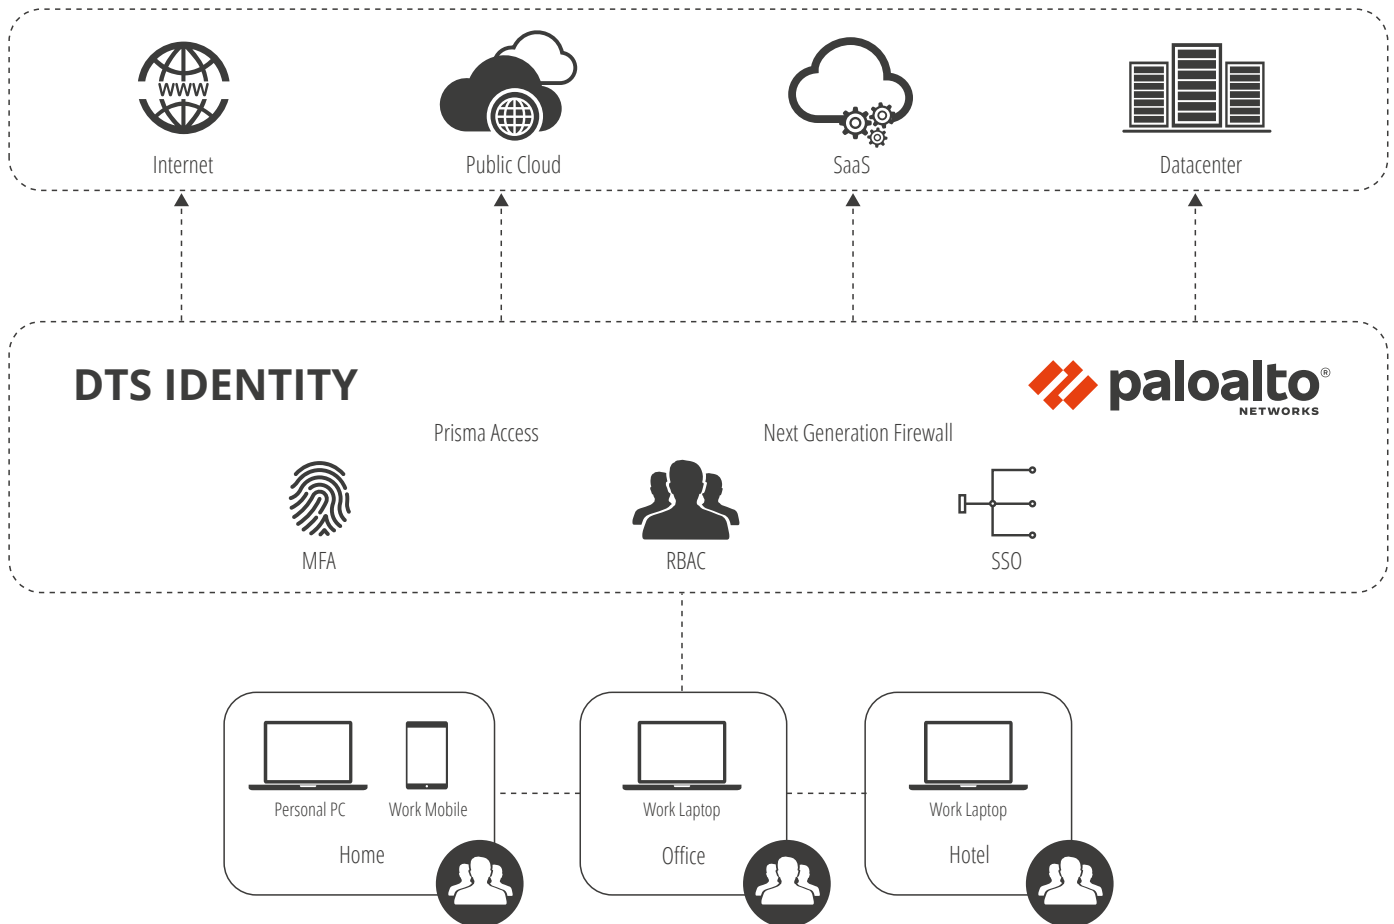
WWW
Internet

Public Cloud

SaaS

Datacenter

DTS IDENTITY

paloalto®
NETWORKS

Prisma Access

Next Generation Firewall

MFA

RBAC

SSO

Personal PC

Work Mobile

Home

Work Laptop

Office

Work Laptop

Hotel